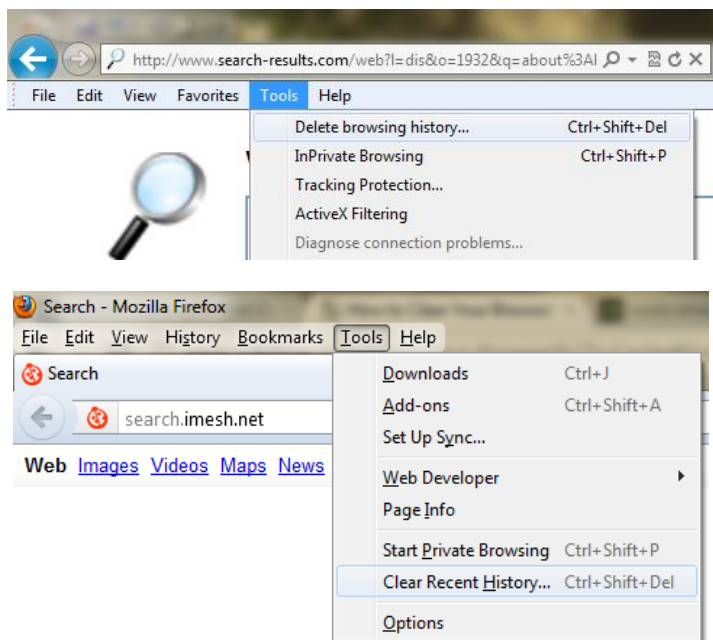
http://www.search-results.com/web?l=dis&o=1932&q=about%3Al

File Edit View Favorites Tools Help

Delete browsing history... Ctrl+Shift+Del
InPrivate Browsing Ctrl+Shift+P
Tracking Protection...
ActiveX Filtering
Diagnose connection problems...

Search - Mozilla Firefox

File Edit View History Bookmarks Tools Help

Search

search.imesh.net

Web Images Videos Maps News

Downloads Ctrl+J
Add-ons Ctrl+Shift+A
Set Up Sync...
Web Developer
Page Info
Start Private Browsing Ctrl+Shift+P
Clear Recent History... Ctrl+Shift+Del
Options